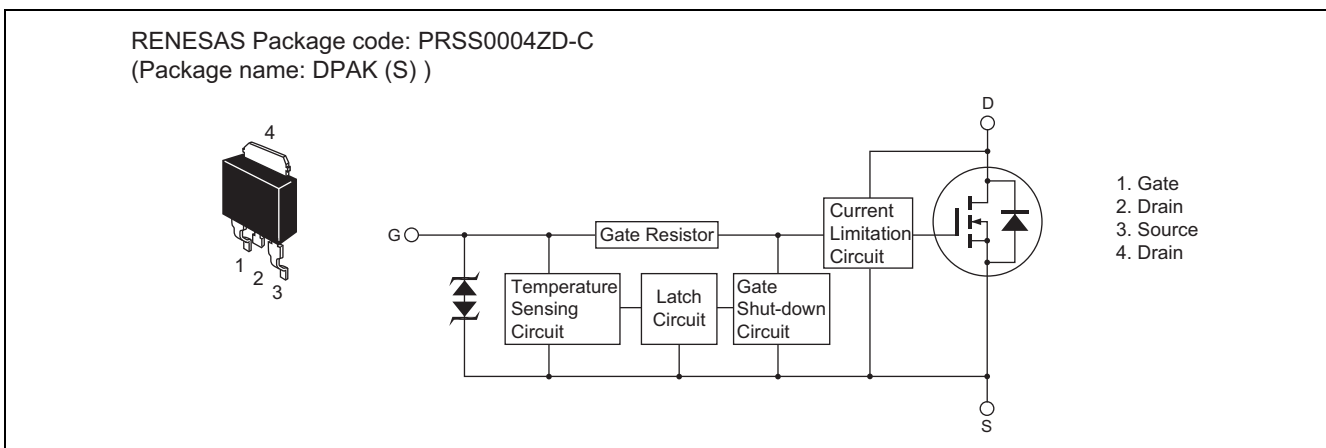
RENESAS Package code: PRSS0004ZD-C
(Package name: DPAK (S) )

4

1
2
3

D

G

Gate Resistor

Current Limitation Circuit

Temperature Sensing Circuit

Latch Circuit

Gate Shut-down Circuit

S

1. Gate
2. Drain
3. Source
4. Drain